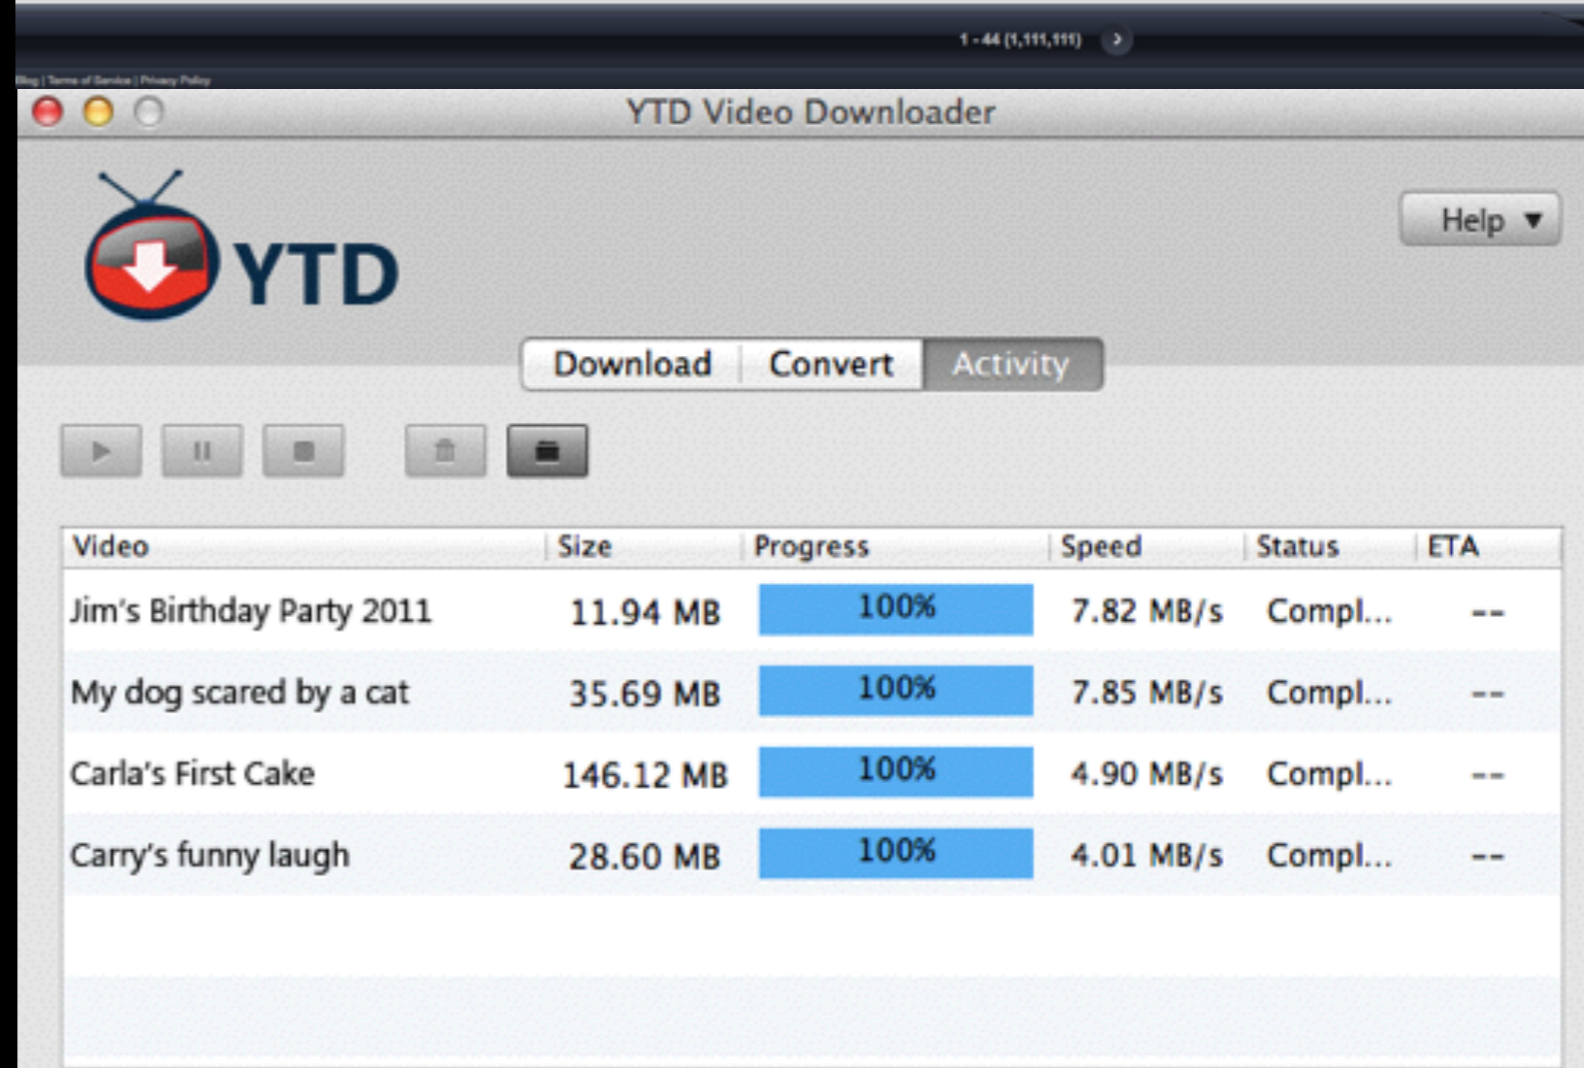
1 - 44 (1,111,111)

Blog | Terms of Service | Privacy Policy

YTD Video Downloader

YTD

Help ▼

Download Convert Activity

| Video | Size | Progress | Speed | Status | ETA |
|---|---|---|---|---|---|
| Jim's Birthday Party 2011 | 11.94 MB | 100% | 7.82 MB/s | Compl... | -- |
| My dog scared by a cat | 35.69 MB | 100% | 7.85 MB/s | Compl... | -- |
| Carla's First Cake | 146.12 MB | 100% | 4.90 MB/s | Compl... | -- |
| Carry's funny laugh | 28.60 MB | 100% | 4.01 MB/s | Compl... | -- |